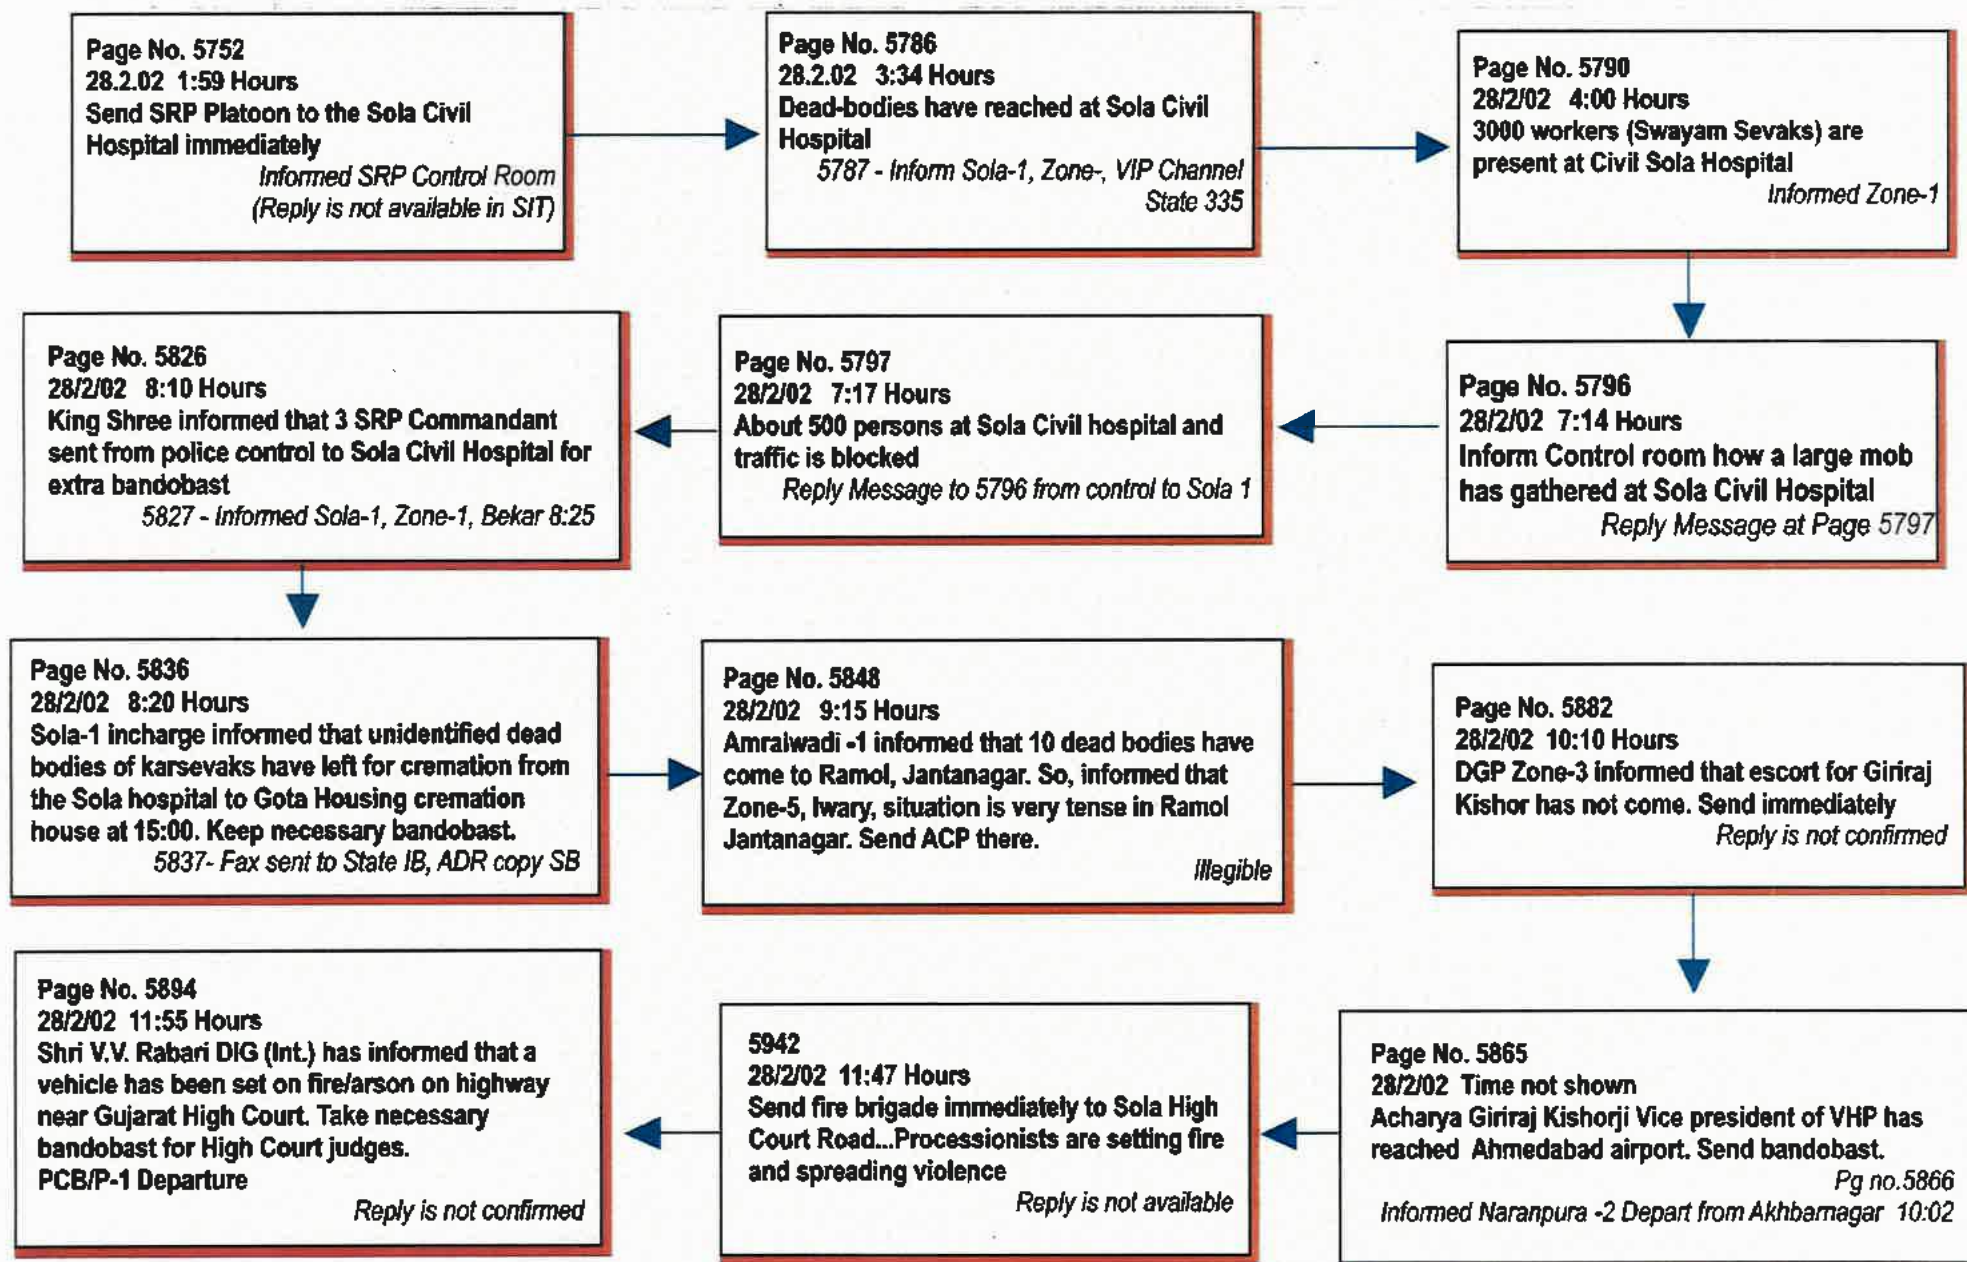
Page No. 5752
28.2.02 1:59 Hours
Send SRP Platoon to the Sola Civil Hospital immediately
Informed SRP Control Room
(Reply is not available in SIT)

Page No. 5786
28.2.02 3:34 Hours
Dead-bodies have reached at Sola Civil Hospital
5787 - Inform Sola-1, Zone-, VIP Channel State 335

Page No. 5790
28/2/02 4:00 Hours
3000 workers (Swayam Sevaks) are present at Civil Sola Hospital
Informed Zone-1

Page No. 5796
28/2/02 7:14 Hours
Inform Control room how a large mob has gathered at Sola Civil Hospital
Reply Message at Page 5797

Page No. 5797
28/2/02 7:17 Hours
About 500 persons at Sola Civil hospital and traffic is blocked
Reply Message to 5796 from control to Sola 1

Page No. 5826
28/2/02 8:10 Hours
King Shree informed that 3 SRP Commandant sent from police control to Sola Civil Hospital for extra bandobast
5827 - Informed Sola-1, Zone-1, Bekar 8:25

Page No. 5836
28/2/02 8:20 Hours
Sola-1 incharge informed that unidentified dead bodies of karsevaks have left for cremation from the Sola hospital to Gota Housing cremation house at 15:00. Keep necessary bandobast.
5837- Fax sent to State IB, ADR copy SB

Page No. 5848
28/2/02 9:15 Hours
Amraiwadi -1 informed that 10 dead bodies have come to Ramol, Jantanagar. So, informed that Zone-5, Iwary, situation is very tense in Ramol Jantanagar. Send ACP there.
Illegible

Page No. 5882
28/2/02 10:10 Hours
DGP Zone-3 informed that escort for Giriraj Kishor has not come. Send immediately
Reply is not confirmed

Page No. 5865
28/2/02 Time not shown
Acharya Giriraj Kishorji Vice president of VHP has reached Ahmedabad airport. Send bandobast.
Pg no.5866
Informed Naranpura -2 Depart from Akhbarnagar 10:02

5942
28/2/02 11:47 Hours
Send fire brigade immediately to Sola High Court Road...Processionists are setting fire and spreading violence
Reply is not available

Page No. 5894
28/2/02 11:55 Hours
Shri V.V. Rabari DIG (Int.) has informed that a vehicle has been set on fire/arson on highway near Gujarat High Court. Take necessary bandobast for High Court judges.
PCB/P-1 Departure
Reply is not confirmed